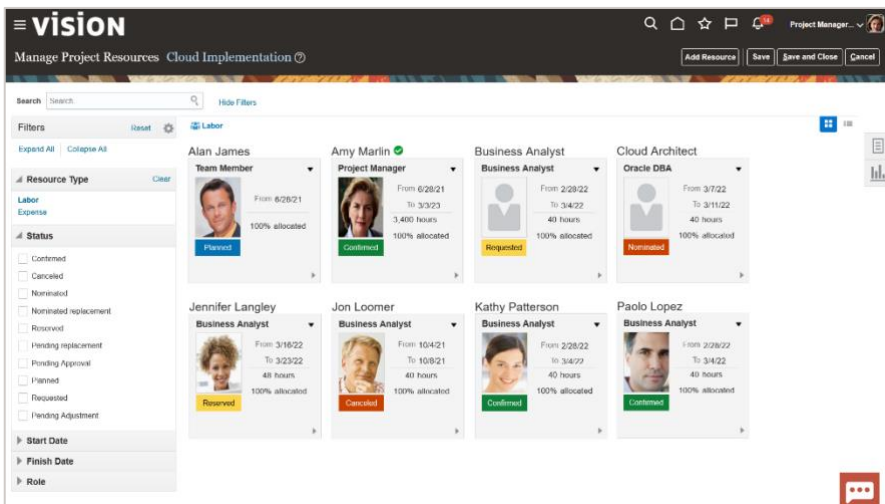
≡ VISION

Project Manager...

Manage Project Resources Cloud Implementation

Add Resource Save Save and Close Cancel

Search Search

Hide Filters

Filters Reset

Expand All Collapse All

Resource Type Clear

Labor
Expense

Status

Confirmed
Canceled
Nominated
Nominated replacement
Reserved
Pending replacement
Pending Approval
Planned
Requested
Pending Adjustment

Start Date

Finish Date

Role

Labor

Alan James
Team Member
From 6/26/21
100% allocated
Planned

Amy Marlin
Project Manager
From 6/28/21
To 3/3/23
3,400 hours
100% allocated
Confirmed

Business Analyst
Business Analyst
From 2/28/22
To 3/4/22
40 hours
100% allocated
Requested

Cloud Architect
Oracle DBA
From 3/7/22
To 3/11/22
40 hours
100% allocated
Nominated

Jennifer Langley
Business Analyst
From 3/16/22
To 3/23/22
48 hours
100% allocated
Reserved

Jon Loomer
Business Analyst
From 10/4/21
To 10/8/21
40 hours
100% allocated
Canceled

Kathy Patterson
Business Analyst
From 2/28/22
To 3/4/22
40 hours
100% allocated
Confirmed

Paolo Lopez
Business Analyst
From 2/28/22
To 3/4/22
40 hours
100% allocated
Confirmed